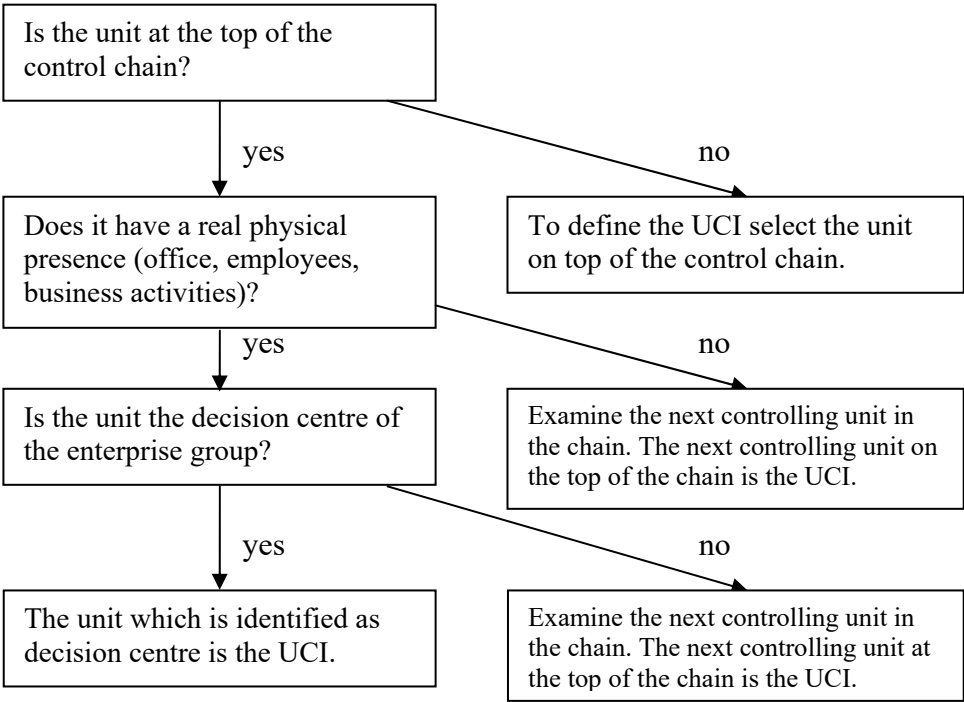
Is the unit at the top of the control chain?

yes

no

To define the UCI select the unit on top of the control chain.

Does it have a real physical presence (office, employees, business activities)?

yes

no

Examine the next controlling unit in the chain. The next controlling unit on the top of the chain is the UCI.

Is the unit the decision centre of the enterprise group?

yes

no

The unit which is identified as decision centre is the UCI.

Examine the next controlling unit in the chain. The next controlling unit at the top of the chain is the UCI.